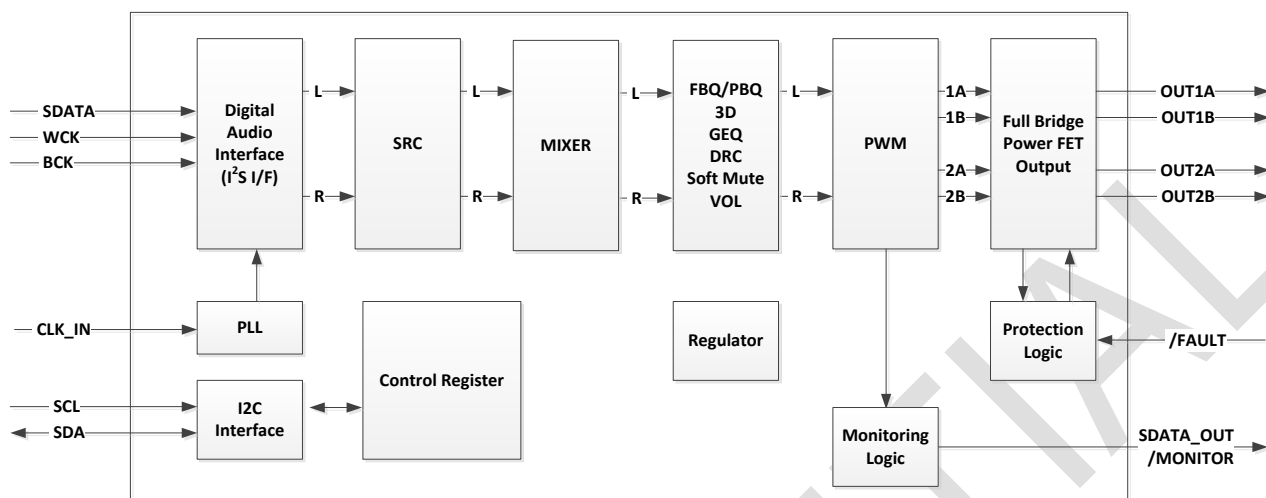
SDATA
WCK
BCK

Digital Audio Interface ($I^2S$ I/F)

L
R

SRC

L
R

MIXER

L
R

FBQ/PBQ
3D
GEQ
DRC
Soft Mute
VOL

L
R

PWM

1A
1B
2A
2B

Full Bridge Power FET Output

OUT1A
OUT1B
OUT2A
OUT2B

CLK_IN

PLL

Regulator

Protection Logic

/FAULT

Control Register

SCL
SDA

I2C Interface

Monitoring Logic

SDATA_OUT
/MONITOR